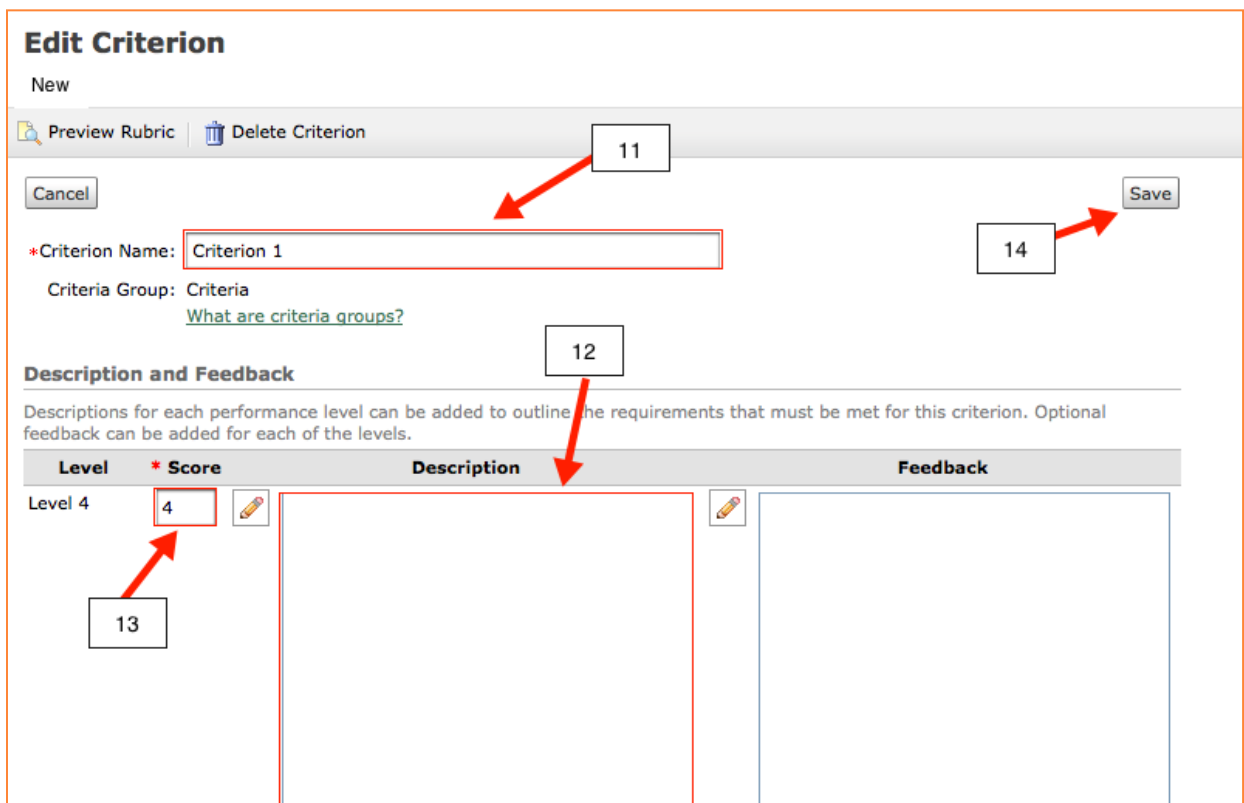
Edit Criterion

New

Preview Rubric | Delete Criterion

11

Cancel

Save

14

*Criterion Name: Criterion 1

Criteria Group: Criteria

What are criteria groups?

12

Description and Feedback

Descriptions for each performance level can be added to outline the requirements that must be met for this criterion. Optional feedback can be added for each of the levels.

| Level | * Score | Description | Feedback |
|---|---|---|---|
| Level 4 | 4 | | |

13